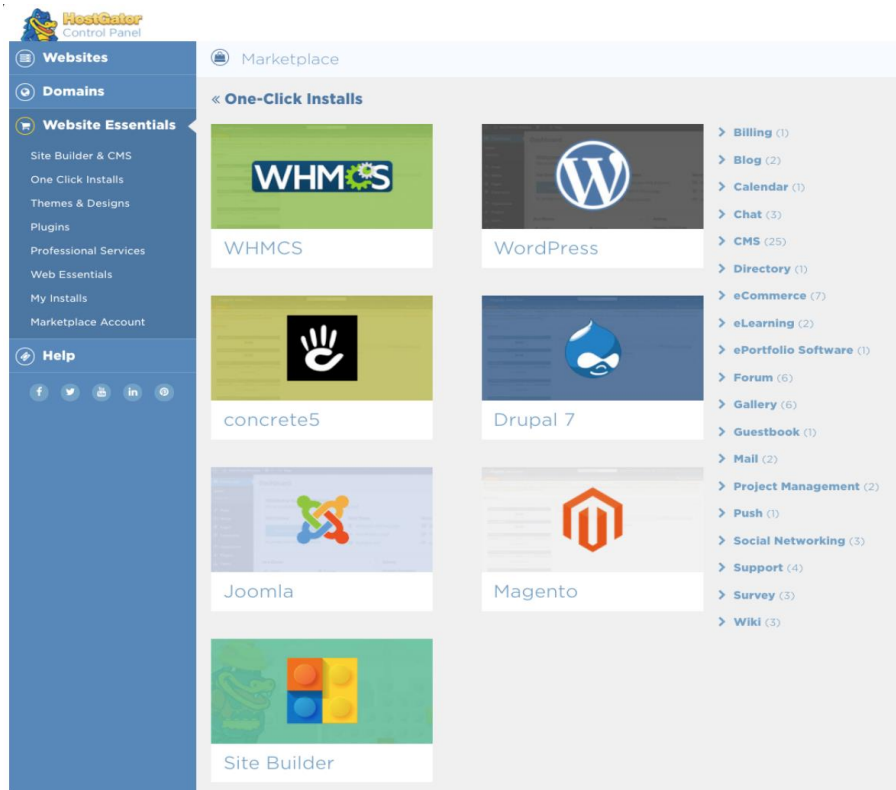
HostGator
Control Panel

Websites
Domains
Website Essentials
Site Builder & CMS
One Click Installs
Themes & Designs
Plugins
Professional Services
Web Essentials
My Installs
Marketplace Account
Help

Marketplace

« One-Click Installs

WHMCS
WHMCS

WordPress

concrete5

Drupal 7

Joomla

Magento

Site Builder

Billing (1)
Blog (2)
Calendar (1)
Chat (3)
CMS (25)
Directory (1)
eCommerce (7)
eLearning (2)
ePortfolio Software (1)
Forum (6)
Gallery (6)
Guestbook (1)
Mail (2)
Project Management (2)
Push (1)
Social Networking (3)
Support (4)
Survey (3)
Wiki (3)